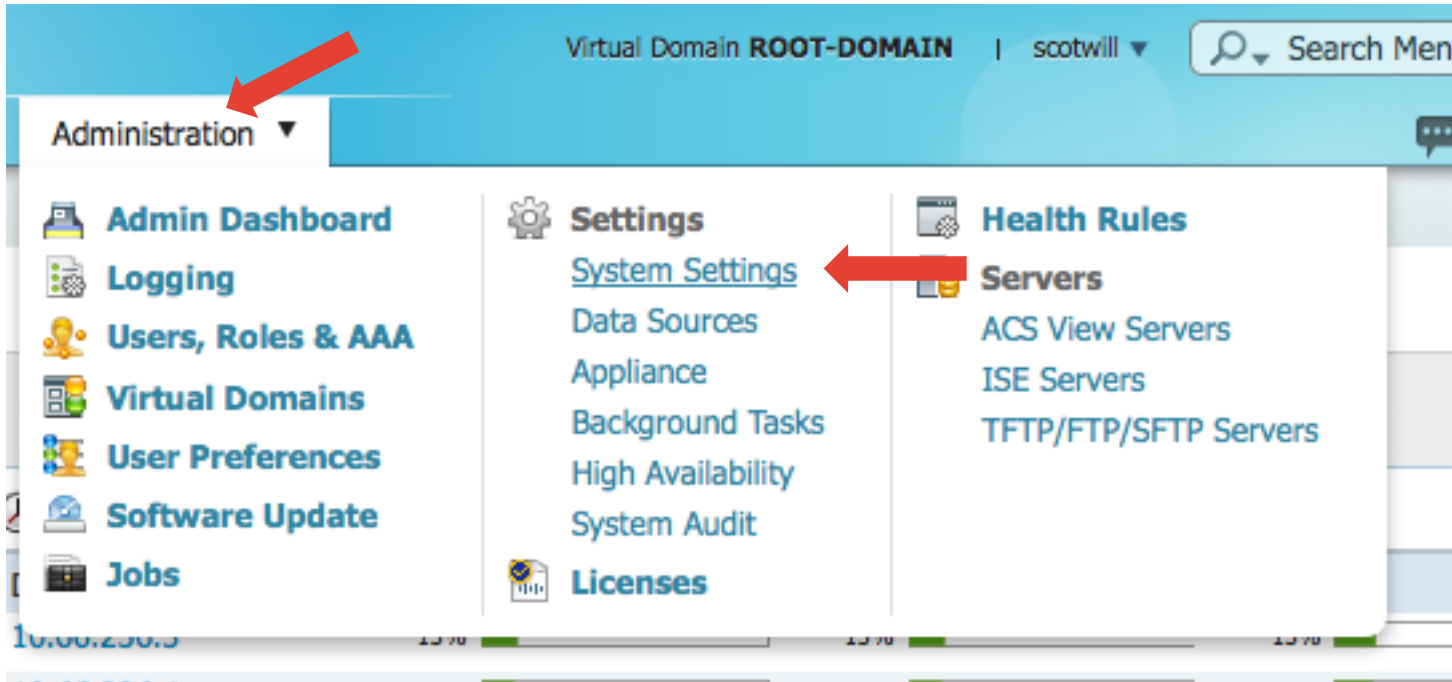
Virtual Domain ROOT-DOMAIN | scotwill ▼ Search Men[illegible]

Administration ▼

Admin Dashboard
Logging
Users, Roles & AAA
Virtual Domains
User Preferences
Software Update
Jobs

Settings
System Settings
Data Sources
Appliance
Background Tasks
High Availability
System Audit
Licenses

Health Rules
Servers
ACS View Servers
ISE Servers
TFTP/FTP/SFTP Servers

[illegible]